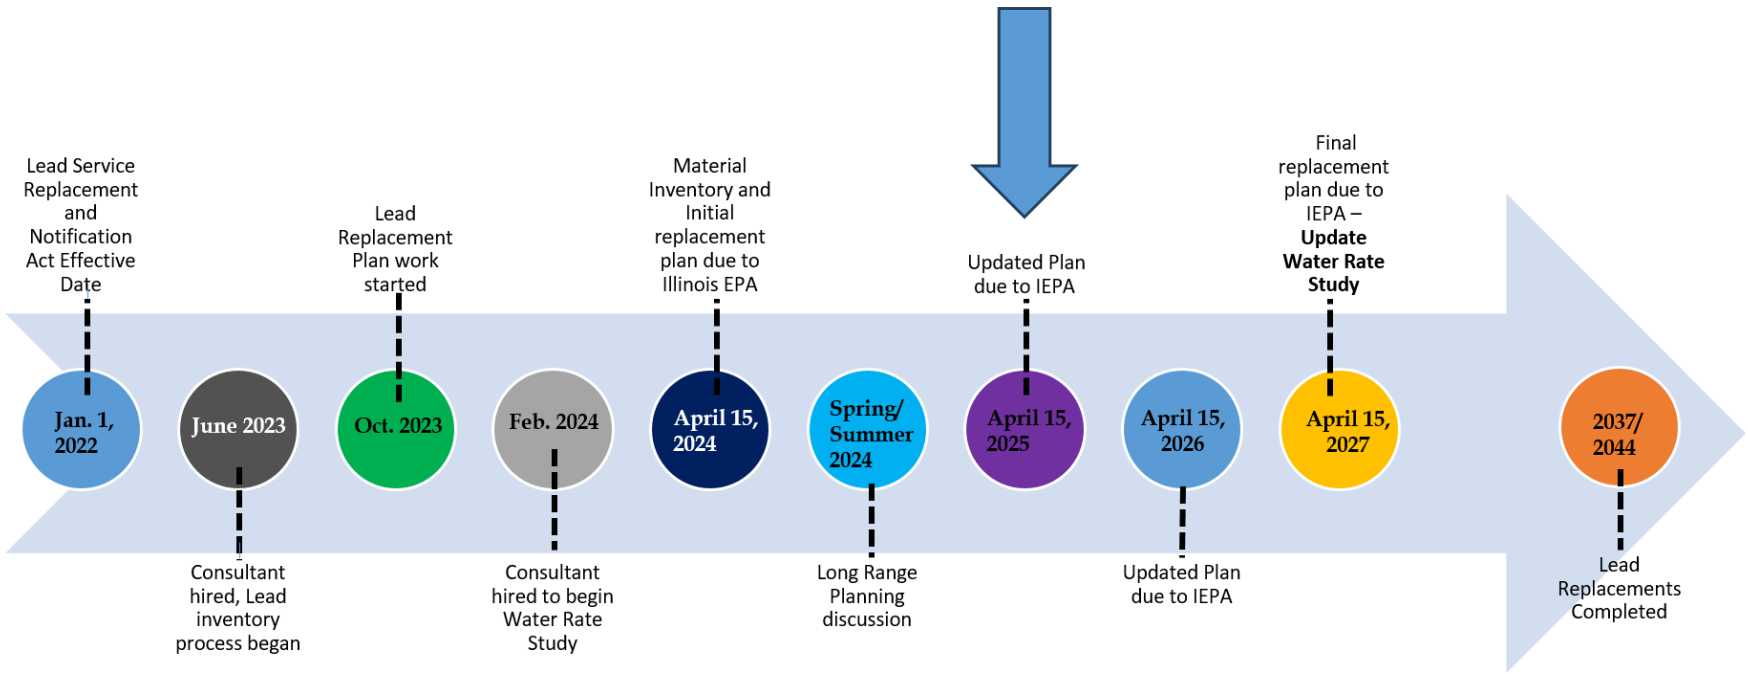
Lead Service Replacement and Notification Act Effective Date

Lead Replacement Plan work started

Material Inventory and Initial replacement plan due to Illinois EPA

Updated Plan due to IEPA

Final replacement plan due to IEPA – **Update Water Rate Study**

Jan. 1, 2022

June 2023

Oct. 2023

Feb. 2024

April 15, 2024

Spring/ Summer 2024

April 15, 2025

April 15, 2026

April 15, 2027

2037/ 2044

Consultant hired, Lead inventory process began

Consultant hired to begin Water Rate Study

Long Range Planning discussion

Updated Plan due to IEPA

Lead Replacements Completed